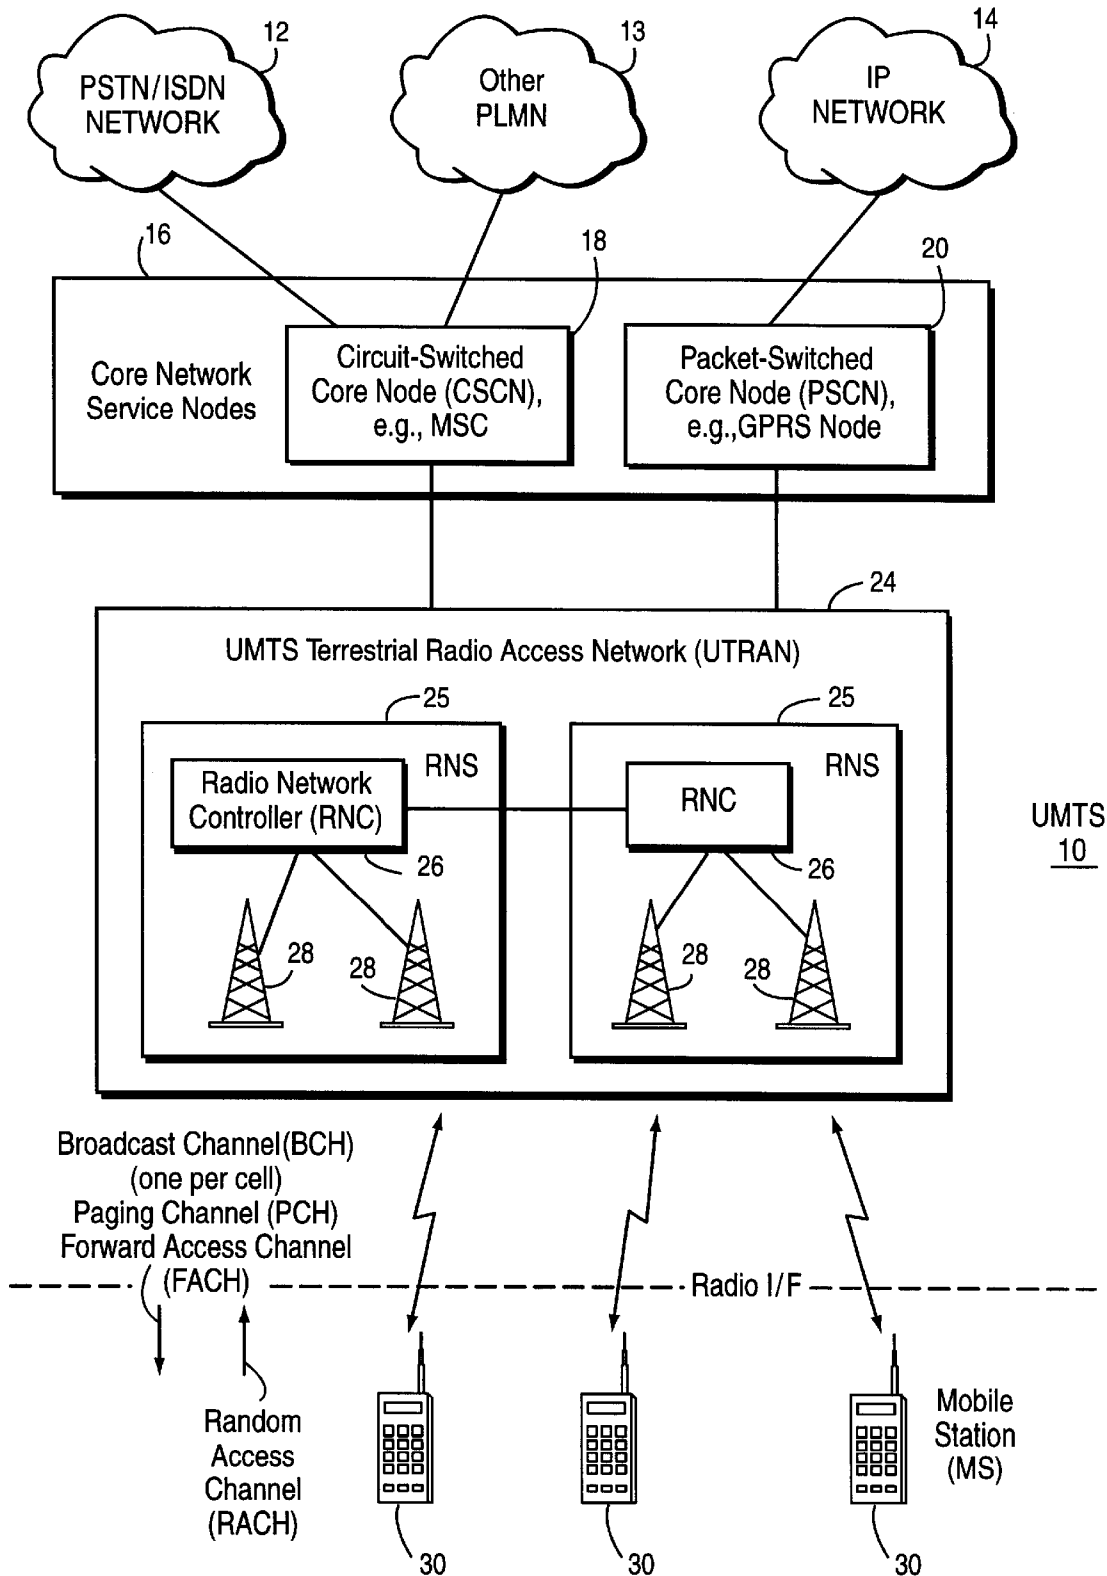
PSTN/ISDN NETWORK 12

Other PLMN 13

IP NETWORK 14

16

18

20

Core Network Service Nodes

Circuit-Switched Core Node (CSCN), e.g., MSC

Packet-Switched Core Node (PSCN), e.g.,GPRS Node

24

UMTS Terrestrial Radio Access Network (UTRAN)

25

25

RNS

RNS

Radio Network Controller (RNC)

RNC

26

26

UMTS
10

28

28

28

28

Broadcast Channel(BCH) (one per cell) Paging Channel (PCH) Forward Access Channel (FACH)

Radio I/F

Random Access Channel (RACH)

Mobile Station (MS)

30

30

30